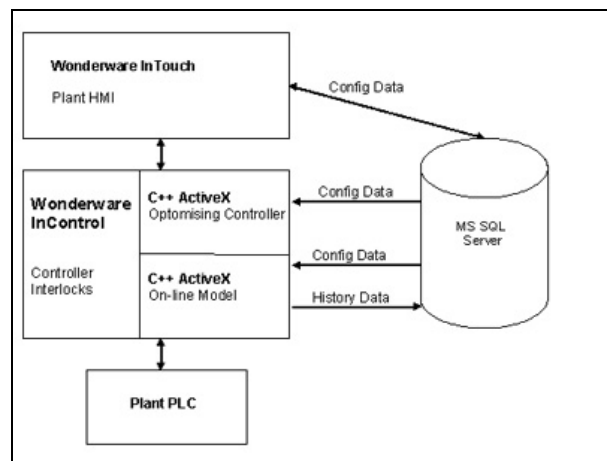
Wonderware InTouch

Plant HMI

Config Data

Wonderware InControl

Controller Interlocks

C++ ActiveX
Optomising Controller

C++ ActiveX
On-line Model

Config Data

Config Data

History Data

MS SQL Server

Plant PLC